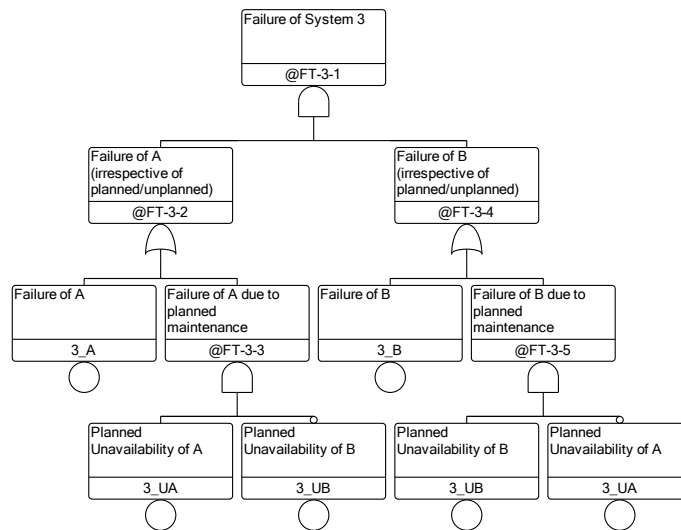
Failure of System 3

@FT-3-1

Failure of A (irrespective of planned/unplanned)

@FT-3-2

Failure of B (irrespective of planned/unplanned)

@FT-3-4

Failure of A

3_A

Failure of A due to planned maintenance

@FT-3-3

Failure of B

3_B

Failure of B due to planned maintenance

@FT-3-5

Planned Unavailability of A

3_UA

Planned Unavailability of B

3_UB

Planned Unavailability of B

3_UB

Planned Unavailability of A

3_UA